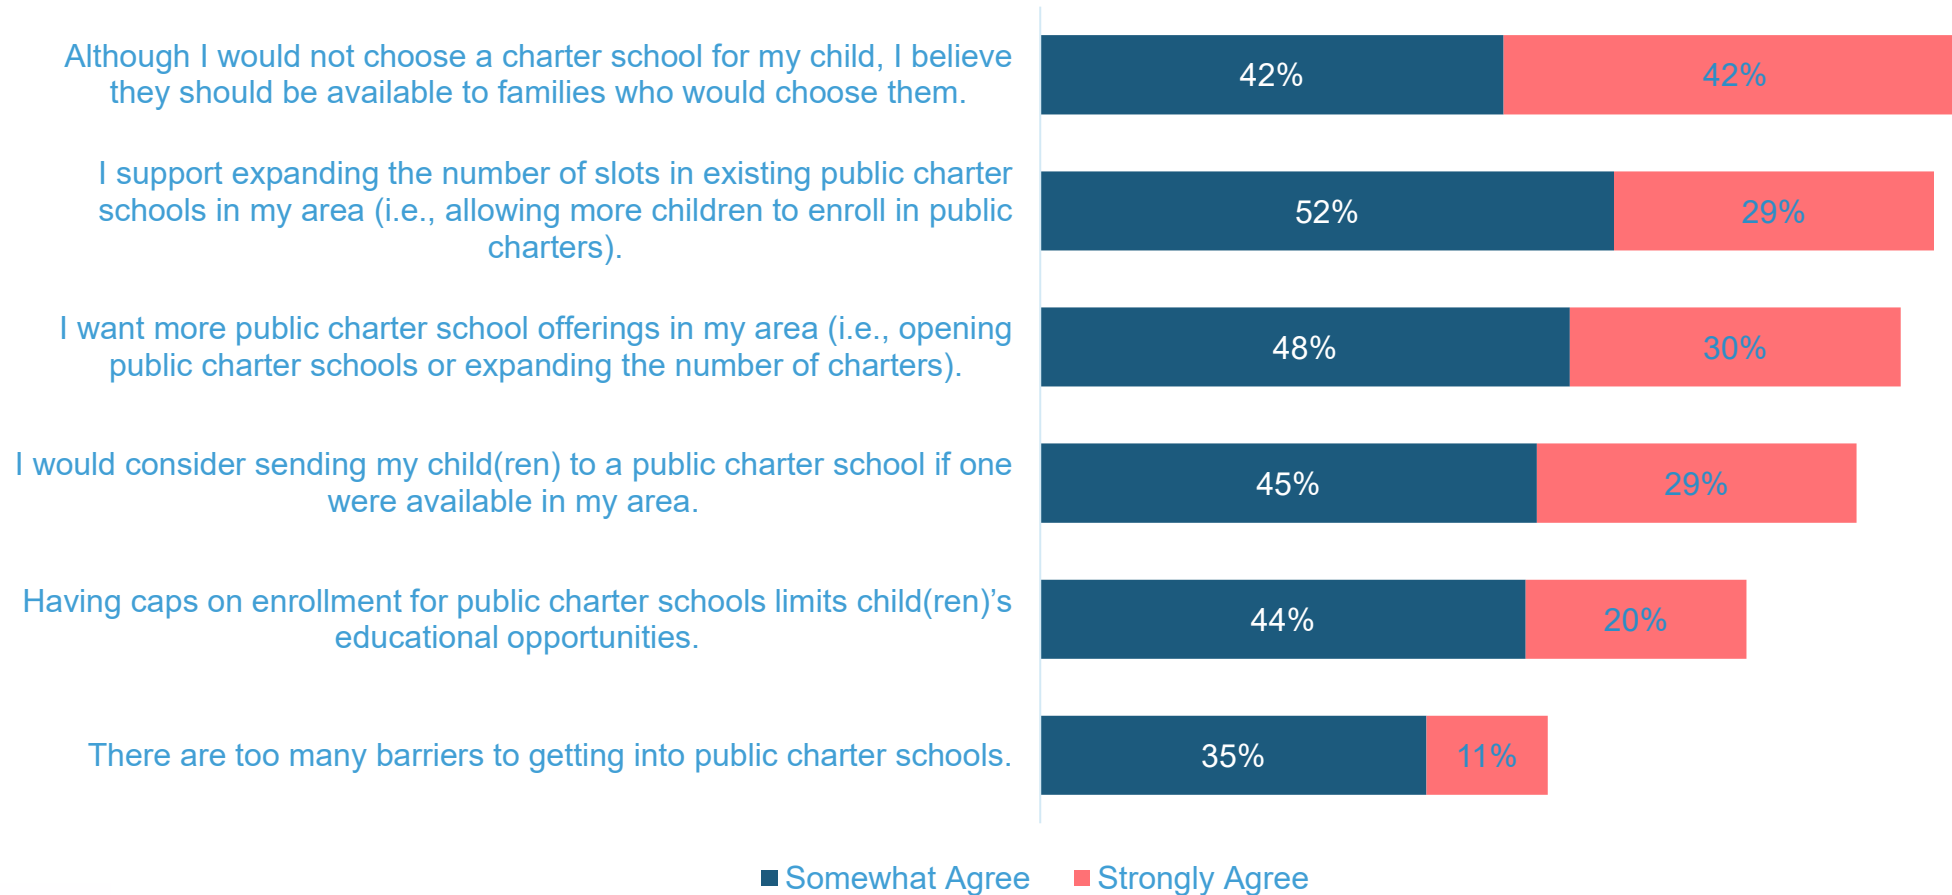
| | Somewhat Agree | Strongly Agree |
|---|---|---|
| Although I would not choose a charter school for my child, I believe they should be available to families who would choose them. | 42% | 42% |
| I support expanding the number of slots in existing public charter schools in my area (i.e., allowing more children to enroll in public charters). | 52% | 29% |
| I want more public charter school offerings in my area (i.e., opening public charter schools or expanding the number of charters). | 48% | 30% |
| I would consider sending my child(ren) to a public charter school if one were available in my area. | 45% | 29% |
| Having caps on enrollment for public charter schools limits child(ren)'s educational opportunities. | 44% | 20% |
| There are too many barriers to getting into public charter schools. | 35% | 11% |

Somewhat Agree Strongly Agree